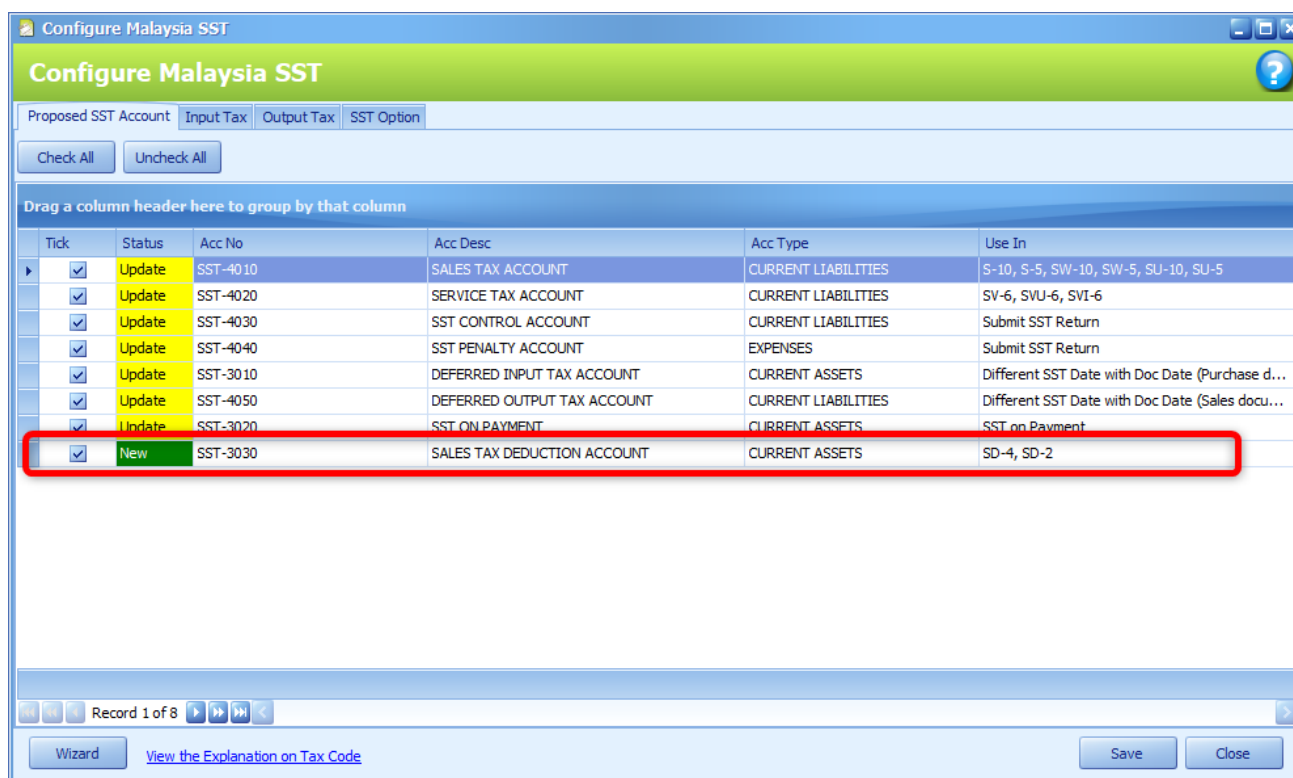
Configure Malaysia SST

Configure Malaysia SST

Proposed SST Account | Input Tax | Output Tax | SST Option

Check All | Uncheck All

Drag a column header here to group by that column

| Tick | Status | Acc No | Acc Desc | Acc Type | Use In |
|---|---|---|---|---|---|
| ☑ | Update | SST-4010 | SALES TAX ACCOUNT | CURRENT LIABILITIES | S-10, S-5, SW-10, SW-5, SU-10, SU-5 |
| ☑ | Update | SST-4020 | SERVICE TAX ACCOUNT | CURRENT LIABILITIES | SV-6, SVU-6, SVI-6 |
| ☑ | Update | SST-4030 | SST CONTROL ACCOUNT | CURRENT LIABILITIES | Submit SST Return |
| ☑ | Update | SST-4040 | SST PENALTY ACCOUNT | EXPENSES | Submit SST Return |
| ☑ | Update | SST-3010 | DEFERRED INPUT TAX ACCOUNT | CURRENT ASSETS | Different SST Date with Doc Date (Purchase d... |
| ☑ | Update | SST-4050 | DEFERRED OUTPUT TAX ACCOUNT | CURRENT LIABILITIES | Different SST Date with Doc Date (Sales docu... |
| ☑ | Update | SST-3020 | SST ON PAYMENT | CURRENT ASSETS | SST on Payment |
| ☑ | New | SST-3030 | SALES TAX DEDUCTION ACCOUNT | CURRENT ASSETS | SD-4, SD-2 |

Record 1 of 8

Wizard | View the Explanation on Tax Code | Save | Close